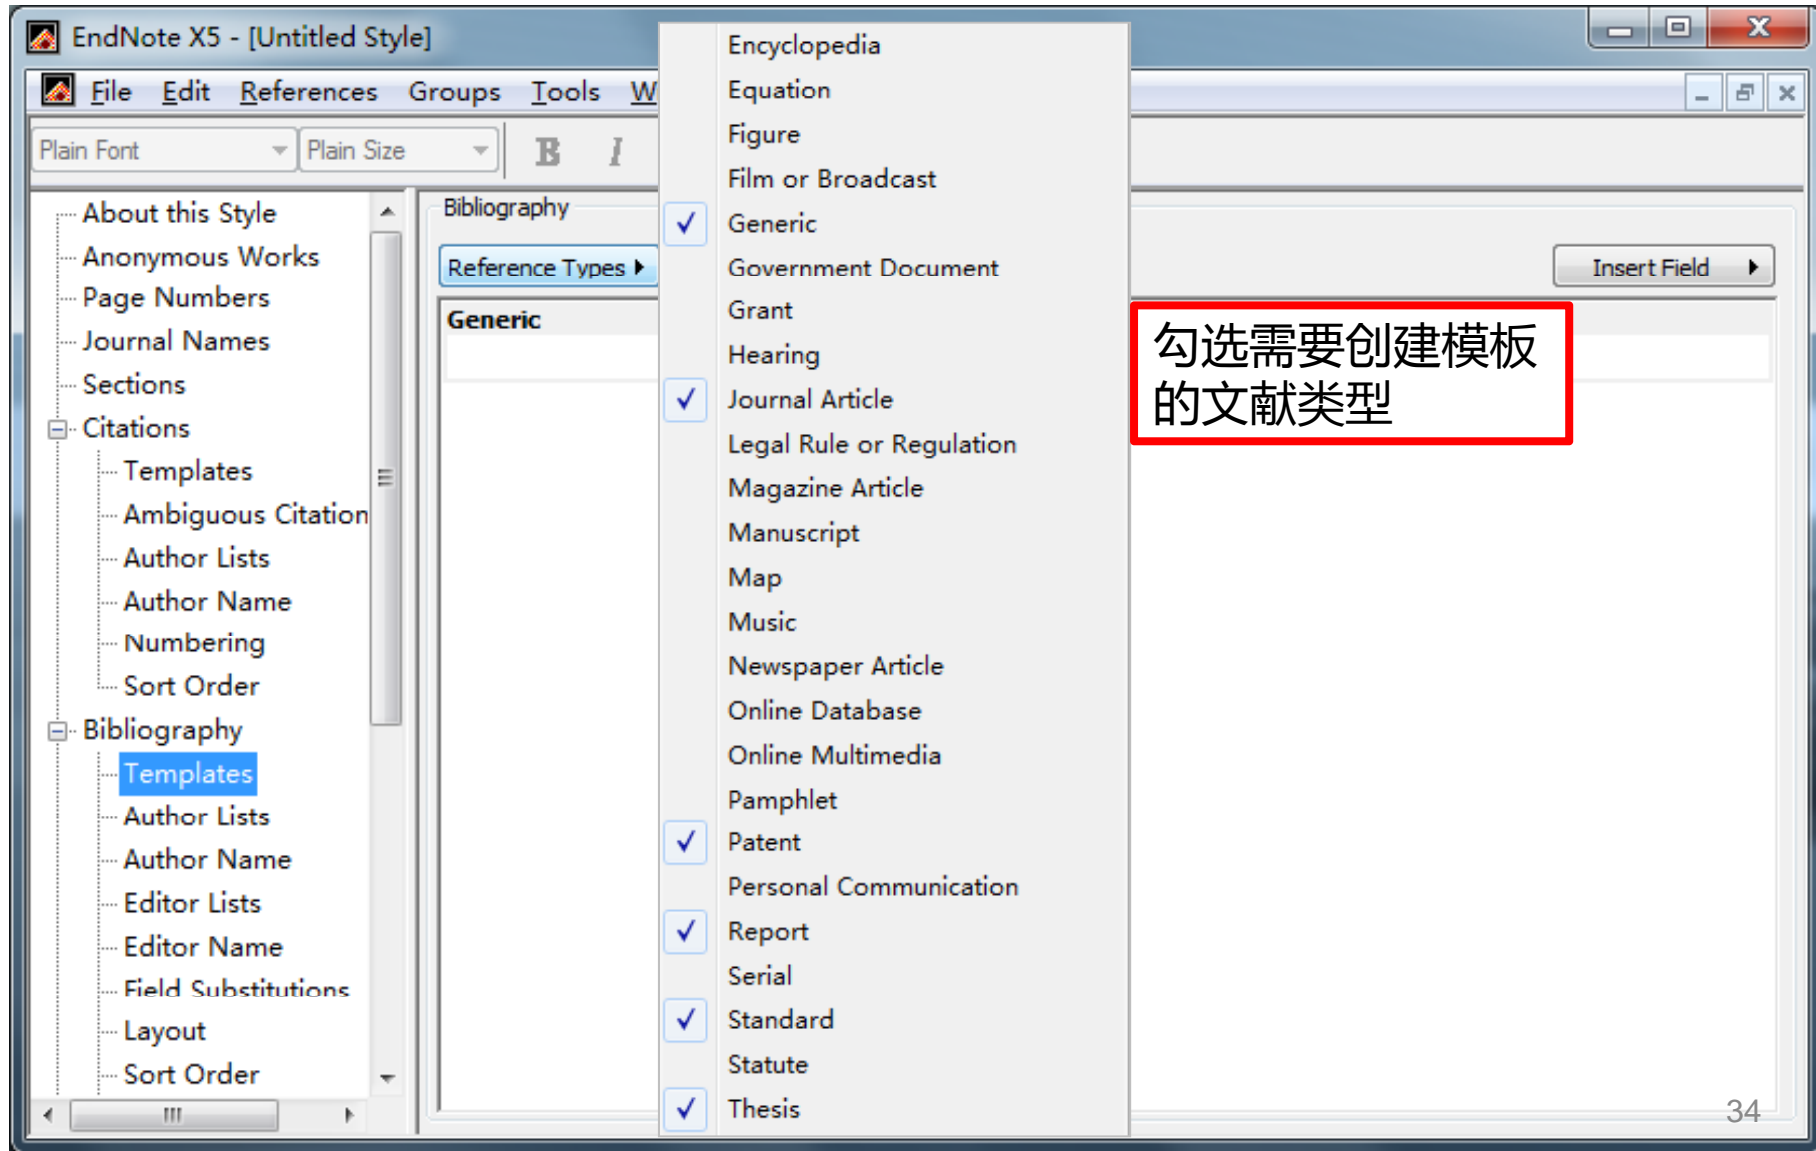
EndNote X5 - [Untitled Style]

File Edit References Groups Tools W

Plain Font Plain Size B I

About this Style
Anonymous Works
Page Numbers
Journal Names
Sections
Citations
Templates
Ambiguous Citation
Author Lists
Author Name
Numbering
Sort Order
Bibliography
Templates
Author Lists
Author Name
Editor Lists
Editor Name
Field Substitutions
Layout
Sort Order

Bibliography

Reference Types

Generic

Encyclopedia
Equation
Figure
Film or Broadcast
✓ Generic
Government Document
Grant
Hearing
✓ Journal Article
Legal Rule or Regulation
Magazine Article
Manuscript
Map
Music
Newspaper Article
Online Database
Online Multimedia
Pamphlet
✓ Patent
Personal Communication
✓ Report
Serial
✓ Standard
Statute
✓ Thesis

Insert Field

勾选需要创建模板的文献类型

34